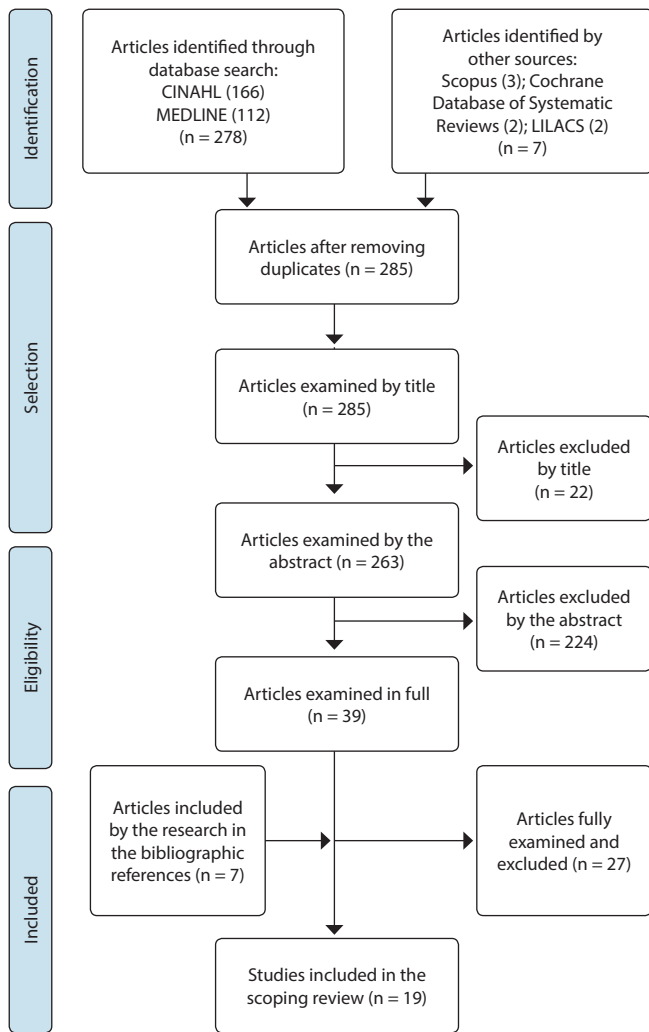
Identification

Articles identified through database search: CINAHL (166) MEDLINE (112) (n = 278)

Articles identified by other sources: Scopus (3); Cochrane Database of Systematic Reviews (2); LILACS (2) (n = 7)

Selection

Articles after removing duplicates (n = 285)

Articles examined by title (n = 285)

Articles excluded by title (n = 22)

Eligibility

Articles examined by the abstract (n = 263)

Articles excluded by the abstract (n = 224)

Articles examined in full (n = 39)

Included

Articles included by the research in the bibliographic references (n = 7)

Articles fully examined and excluded (n = 27)

Studies included in the scoping review (n = 19)